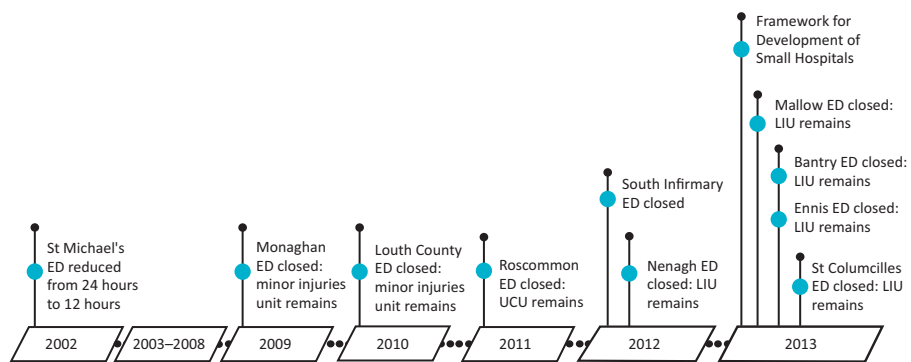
St Michael's ED reduced from 24 hours to 12 hours

2002

2003–2008

Monaghan ED closed: minor injuries unit remains

2009

Louth County ED closed: minor injuries unit remains

2010

Roscommon ED closed: UCU remains

2011

South Infirmary ED closed

Nenagh ED closed: LIU remains

2012

Framework for Development of Small Hospitals

Mallow ED closed: LIU remains

Bantry ED closed: LIU remains

Ennis ED closed: LIU remains

St Columcilles ED closed: LIU remains

2013